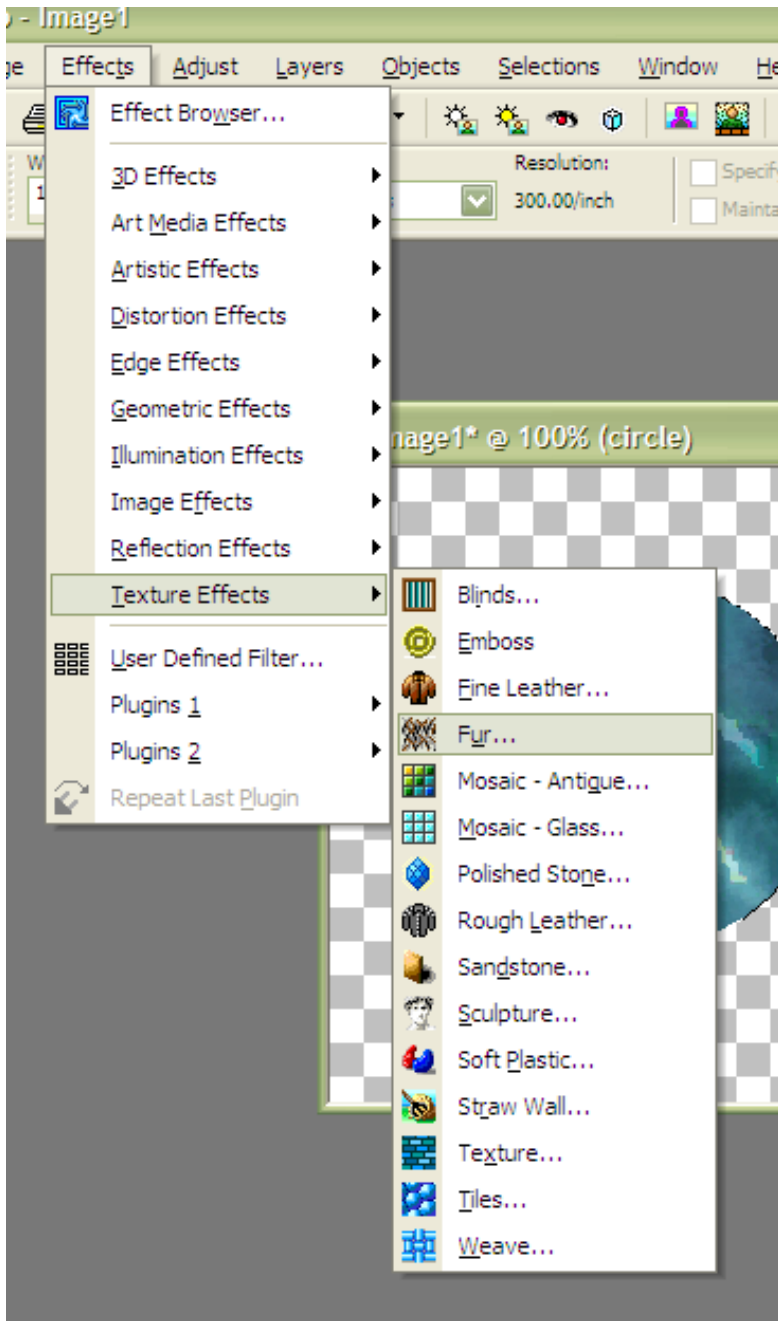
- Image1

ge Effects Adjust Layers Objects Selections Window He

Effect Browser...
3D Effects
Art Media Effects
Artistic Effects
Distortion Effects
Edge Effects
Geometric Effects
Illumination Effects
Image Effects
Reflection Effects
Texture Effects
User Defined Filter...
Plugins 1
Plugins 2
Repeat Last Plugin

W
1

Resolution:
300.00/inch

Specif
Mainta

nage1* @ 100% (circle)

Blinds...
Emboss
Fine Leather...
Fur...
Mosaic - Antique...
Mosaic - Glass...
Polished Stone...
Rough Leather...
Sandstone...
Sculpture...
Soft Plastic...
Straw Wall...
Texture...
Tiles...
Weave...